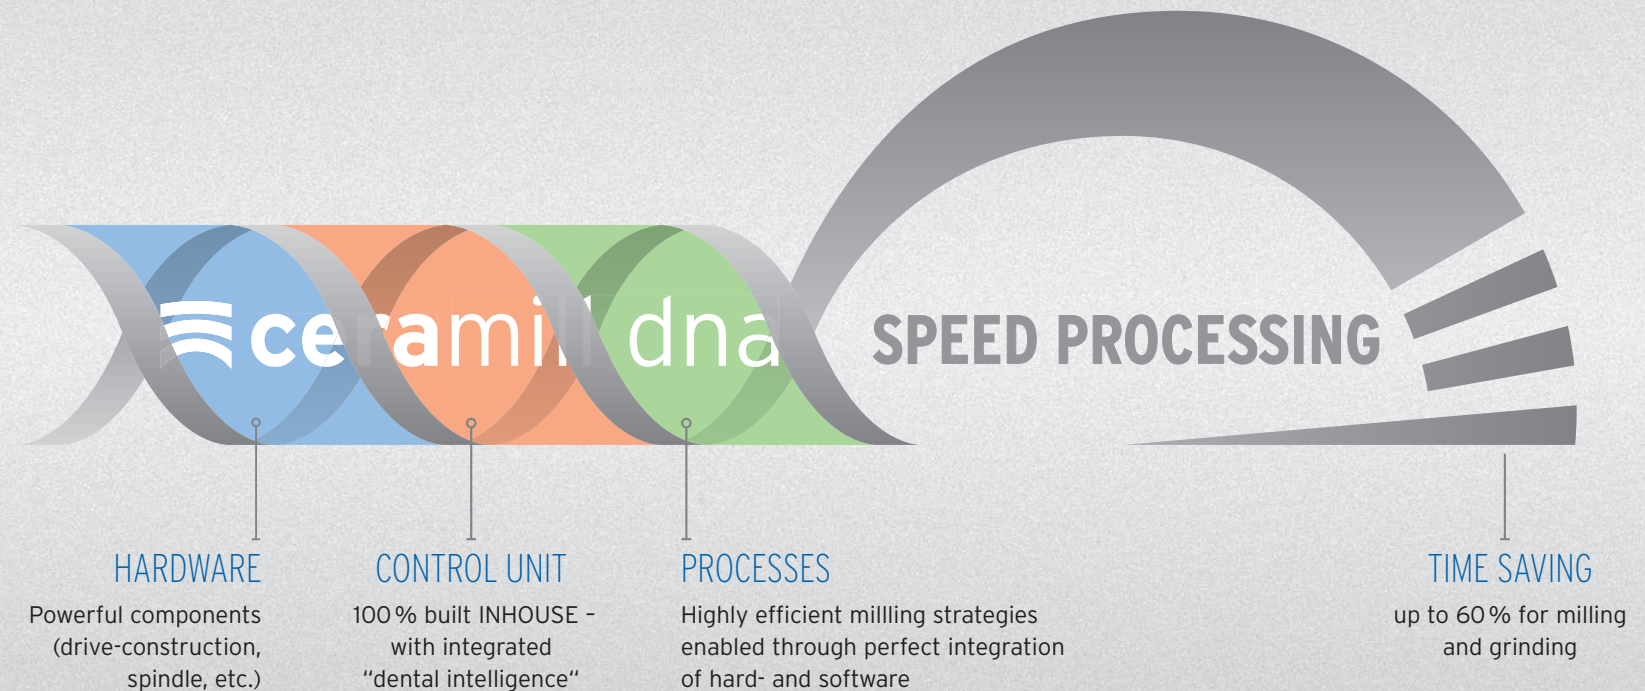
ceramill dna

SPEED PROCESSING

HARDWARE
Powerful components (drive-construction, spindle, etc.)

CONTROL UNIT
100 % built INHOUSE – with integrated "dental intelligence"

PROCESSES
Highly efficient millling strategies enabled through perfect integration of hard- and software

TIME SAVING
up to 60 % for milling and grinding